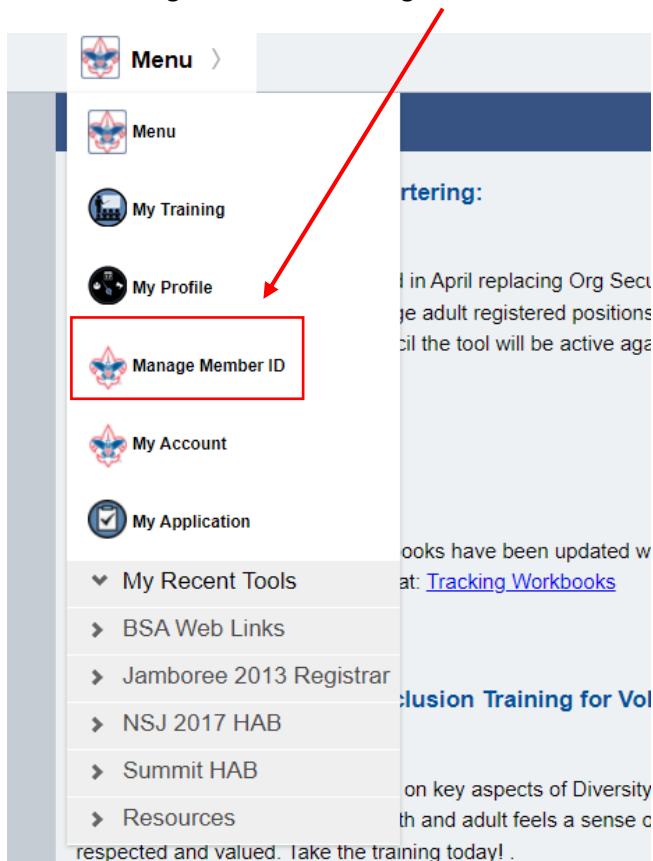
Menu

Menu

My Training

My Profile

Manage Member ID

My Account

My Application

My Recent Tools

BSA Web Links

Jamboree 2013 Registrar

NSJ 2017 HAB

Summit HAB

Resources

rtering:

d in April replacing Org Secu
ge adult registered positions
cil the tool will be active aga

ooks have been updated w
at: Tracking Workbooks

clusion Training for Vol

on key aspects of Diversity
th and adult feels a sense o
respected and valued. Take the training today! .